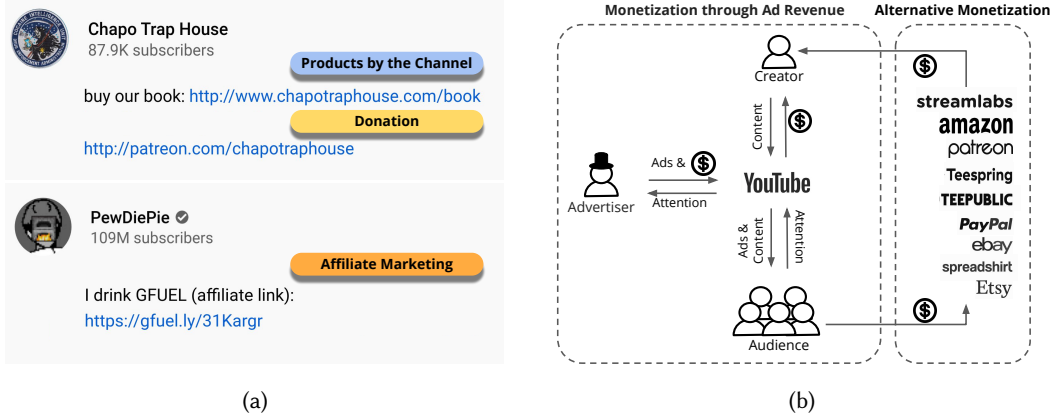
Chapo Trap House
87.9K subscribers

Products by the Channel

buy our book: http://www.chapotraphouse.com/book

Donation

http://patreon.com/chapotraphouse

PewDiePie
109M subscribers

Affiliate Marketing

I drink GFUEL (affiliate link):
https://gfuel.ly/31Kargr

(a)

Monetization through Ad Revenue

Creator

Content

Ads &

Advertiser

Attention

YouTube

Ads & Content

Attention

Audience

Alternative Monetization

streamlabs
amazon
patreon
Teespring
TEEPUBLIC
PayPal
ebay
spreadshirt
Etsy

(b)